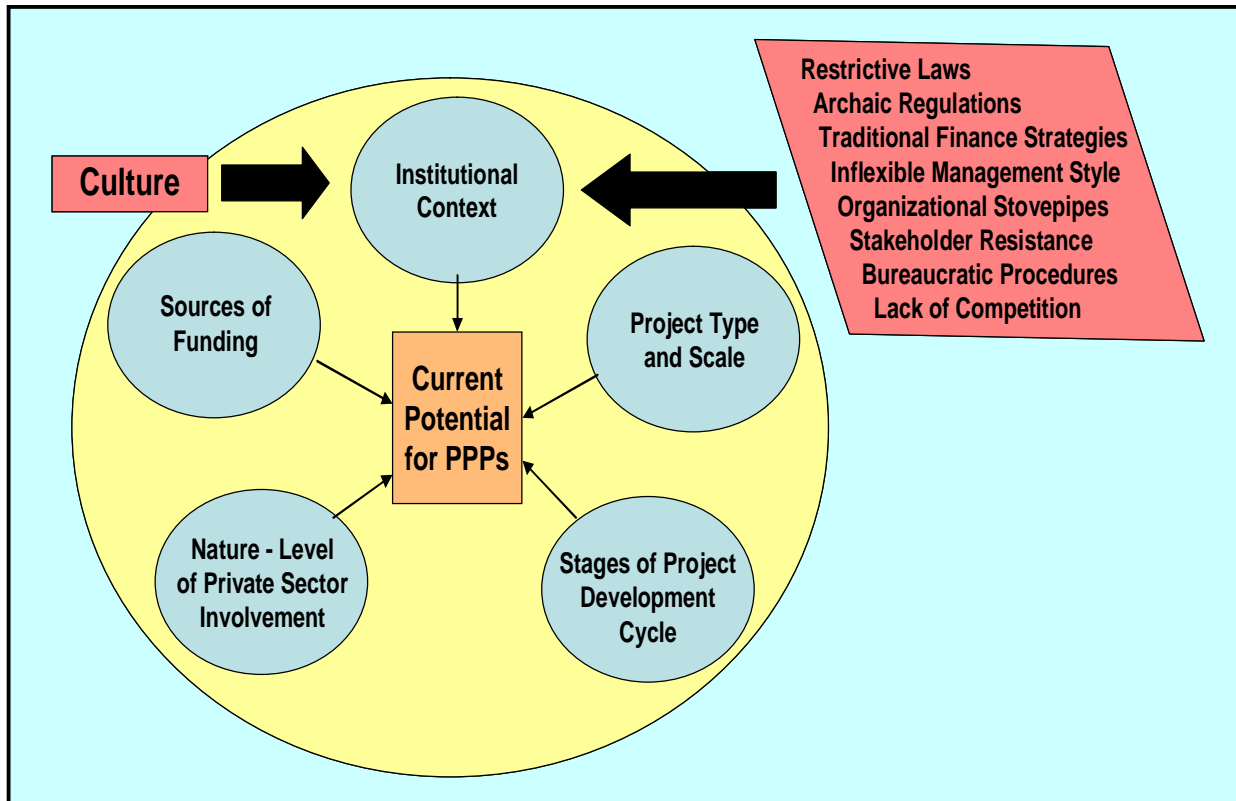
Restrictive Laws
Archaic Regulations
Traditional Finance Strategies
Inflexible Management Style
Organizational Stovepipes
Stakeholder Resistance
Bureaucratic Procedures
Lack of Competition

Culture

Institutional Context

Sources of Funding

Project Type and Scale

Current Potential for PPPs

Nature - Level of Private Sector Involvement

Stages of Project Development Cycle